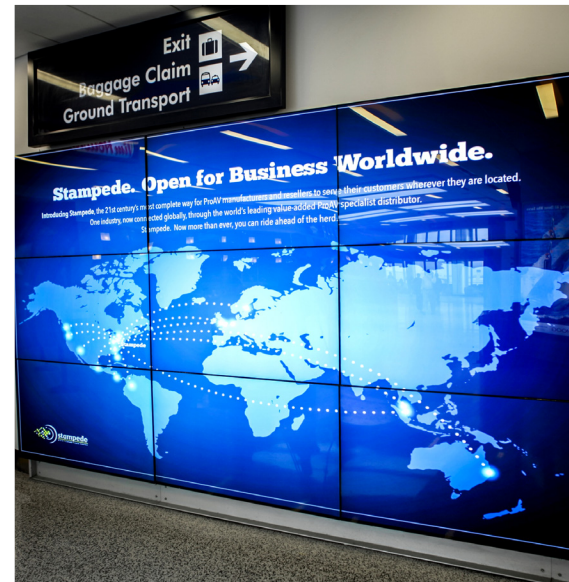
Exit
Baggage Claim
Ground Transport

Stampede. Open for Business Worldwide.

Introducing Stampede, the 21st century's most complete way for ProAV manufacturers and resellers to serve their customers wherever they are located. One industry, now connected globally, through the world's leading value-added ProAV specialist distributor. Stampede. Now more than ever, you can ride ahead of the herd.

stampede